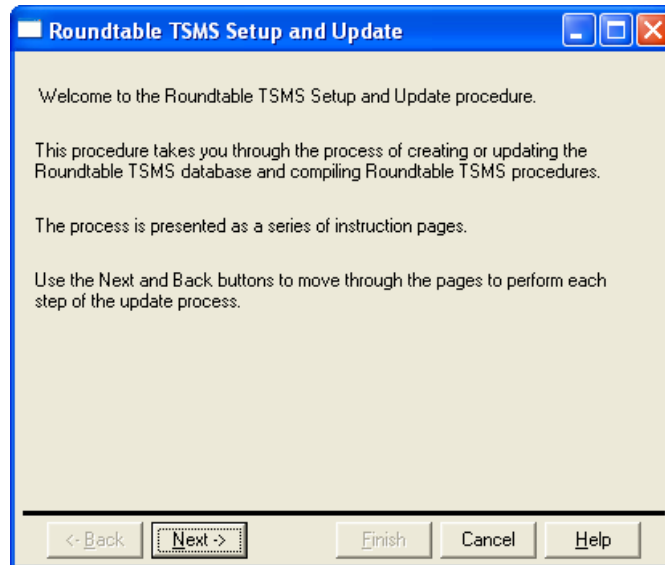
Roundtable TSMS Setup and Update

Welcome to the Roundtable TSMS Setup and Update procedure.

This procedure takes you through the process of creating or updating the Roundtable TSMS database and compiling Roundtable TSMS procedures.

The process is presented as a series of instruction pages.

Use the Next and Back buttons to move through the pages to perform each step of the update process.

<- Back
Next ->
Finish
Cancel
Help